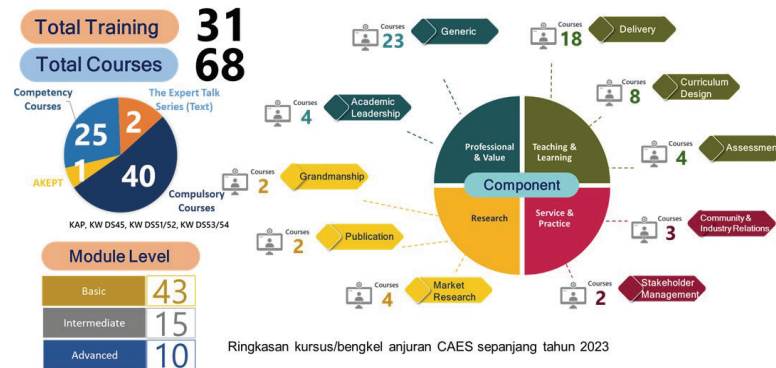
Total Training 31

Total Courses 68

Competency Courses

The Expert Talk Series (Text)

25

2

1

40

AKEPT

Compulsory Courses

KAP, KW DS45, KW DS51/52, KW DS53/54

Module Level

| Basic | 43 |
|---|---|
| Intermediate | 15 |
| Advanced | 10 |

Courses 23 Generic

Courses 18 Delivery

Courses 8 Curriculum Design

Courses 4 Academic Leadership

Courses 4 Assessment

Professional & Value

Teaching & Learning

Component

Research

Service & Practice

Courses 2 Grandmanship

Courses 2 Publication

Courses 3 Community & Industry Relations

Courses 4 Market Research

Courses 2 Stakeholder Management

Ringkasan kursus/bengkel anjuran CAES sepanjang tahun 2023